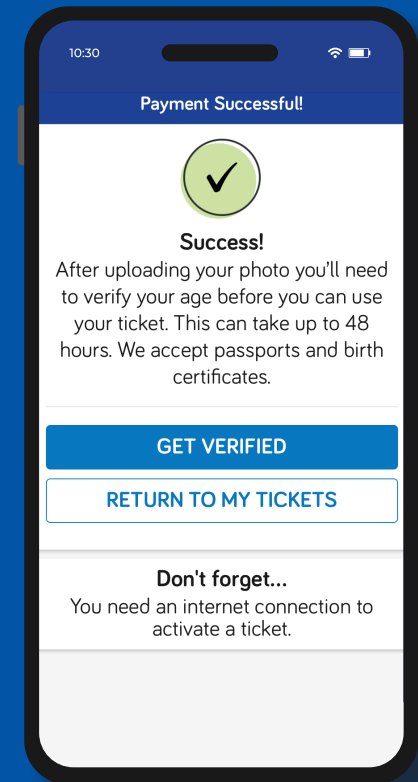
10:30

Payment Successful!

Success!
After uploading your photo you'll need to verify your age before you can use your ticket. This can take up to 48 hours. We accept passports and birth certificates.

GET VERIFIED

RETURN TO MY TICKETS

Don't forget...
You need an internet connection to activate a ticket.